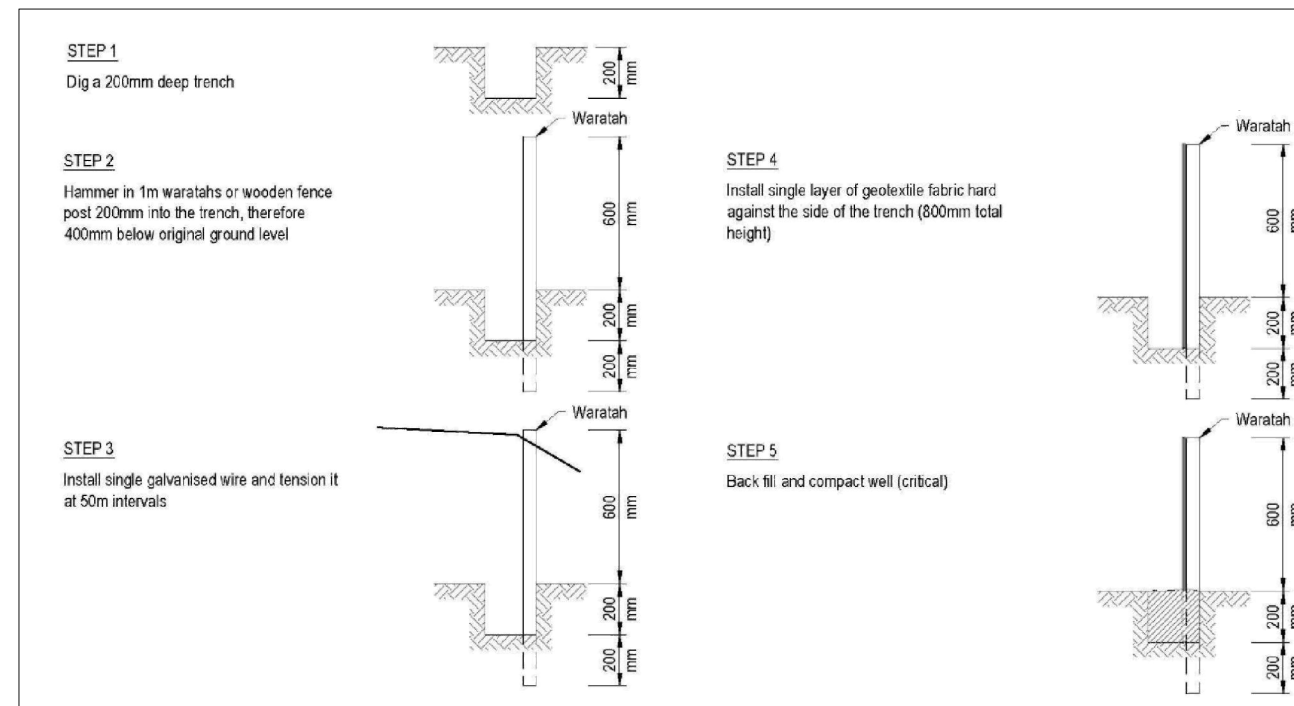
STEP 1

Dig a 200mm deep trench

200 mm

Waratah

STEP 2

Hammer in 1m waratahs or wooden fence post 200mm into the trench, therefore 400mm below original ground level

600 mm

200 mm

200 mm

Waratah

STEP 3

Install single galvanised wire and tension it at 50m intervals

600 mm

200 mm

200 mm

STEP 4

Install single layer of geotextile fabric hard against the side of the trench (800mm total height)

Waratah

600 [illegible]

200 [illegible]

200 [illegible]

STEP 5

Back fill and compact well (critical)

Waratah

600 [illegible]

200 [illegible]

200 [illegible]